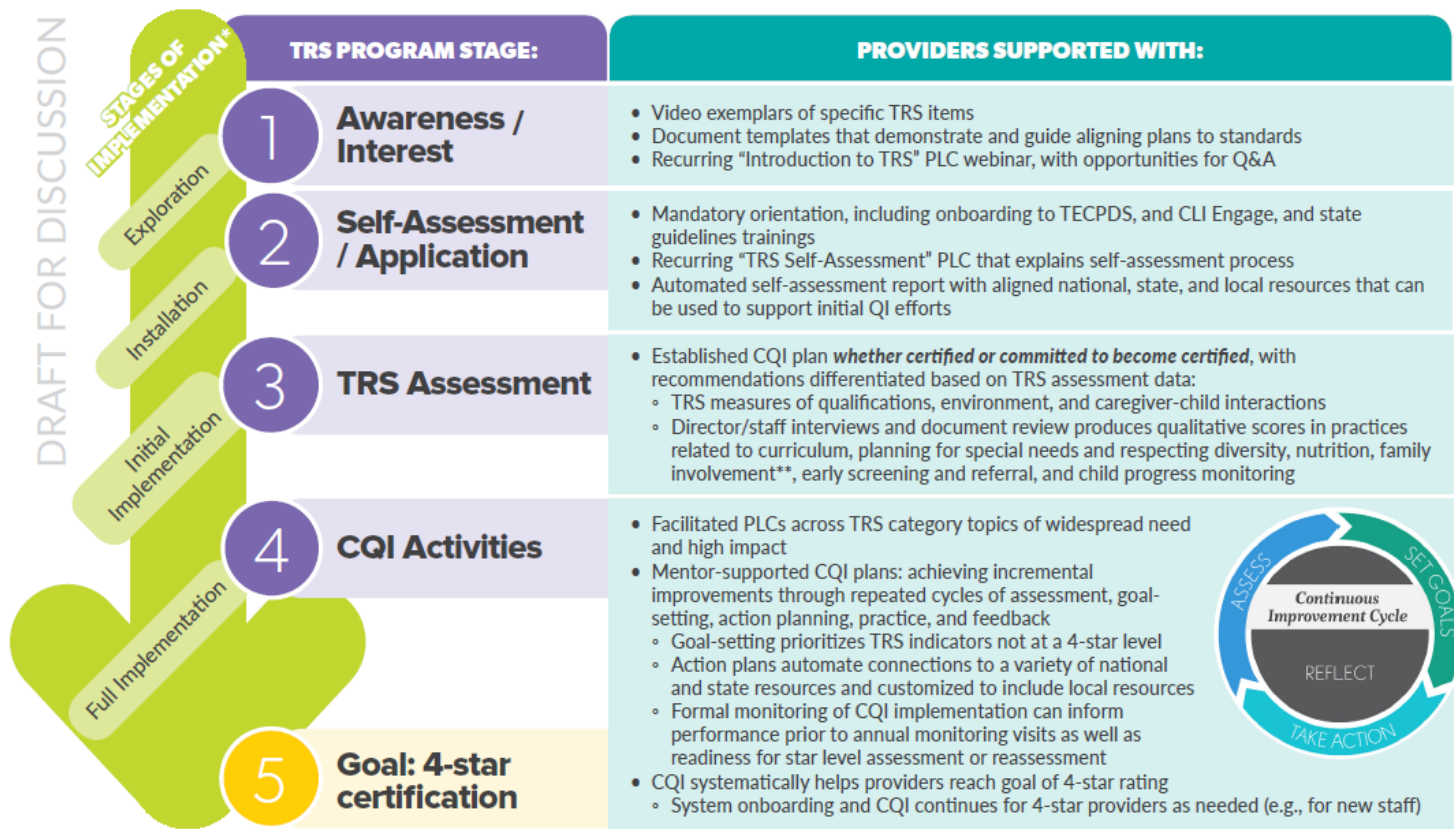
DRAFT FOR DISCUSSION

STAGES OF IMPLEMENTATION*

Exploration

Installation

Initial Implementation

Full Implementation

| TRS PROGRAM STAGE: | PROVIDERS SUPPORTED WITH: |
|---|---|
| 1 Awareness / Interest | • Video exemplars of specific TRS items<br>• Document templates that demonstrate and guide aligning plans to standards<br>• Recurring "Introduction to TRS" PLC webinar, with opportunities for Q&A |
| 2 Self-Assessment / Application | • Mandatory orientation, including onboarding to TECPDS, and CLI Engage, and state guidelines trainings<br>• Recurring "TRS Self-Assessment" PLC that explains self-assessment process<br>• Automated self-assessment report with aligned national, state, and local resources that can be used to support initial QI efforts |
| 3 TRS Assessment | • Established CQI plan *whether certified or committed to become certified*, with recommendations differentiated based on TRS assessment data:<br>◦ TRS measures of qualifications, environment, and caregiver-child interactions<br>◦ Director/staff interviews and document review produces qualitative scores in practices related to curriculum, planning for special needs and respecting diversity, nutrition, family involvement**, early screening and referral, and child progress monitoring |
| 4 CQI Activities | • Facilitated PLCs across TRS category topics of widespread need and high impact<br>• Mentor-supported CQI plans: achieving incremental improvements through repeated cycles of assessment, goal-setting, action planning, practice, and feedback<br>◦ Goal-setting prioritizes TRS indicators not at a 4-star level<br>◦ Action plans automate connections to a variety of national and state resources and customized to include local resources<br>◦ Formal monitoring of CQI implementation can inform performance prior to annual monitoring visits as well as readiness for star level assessment or reassessment |
| 5 Goal: 4-star certification | • CQI systematically helps providers reach goal of 4-star rating<br>◦ System onboarding and CQI continues for 4-star providers as needed (e.g., for new staff) |

ASSESS
SET GOALS
Continuous Improvement Cycle
REFLECT
TAKE ACTION